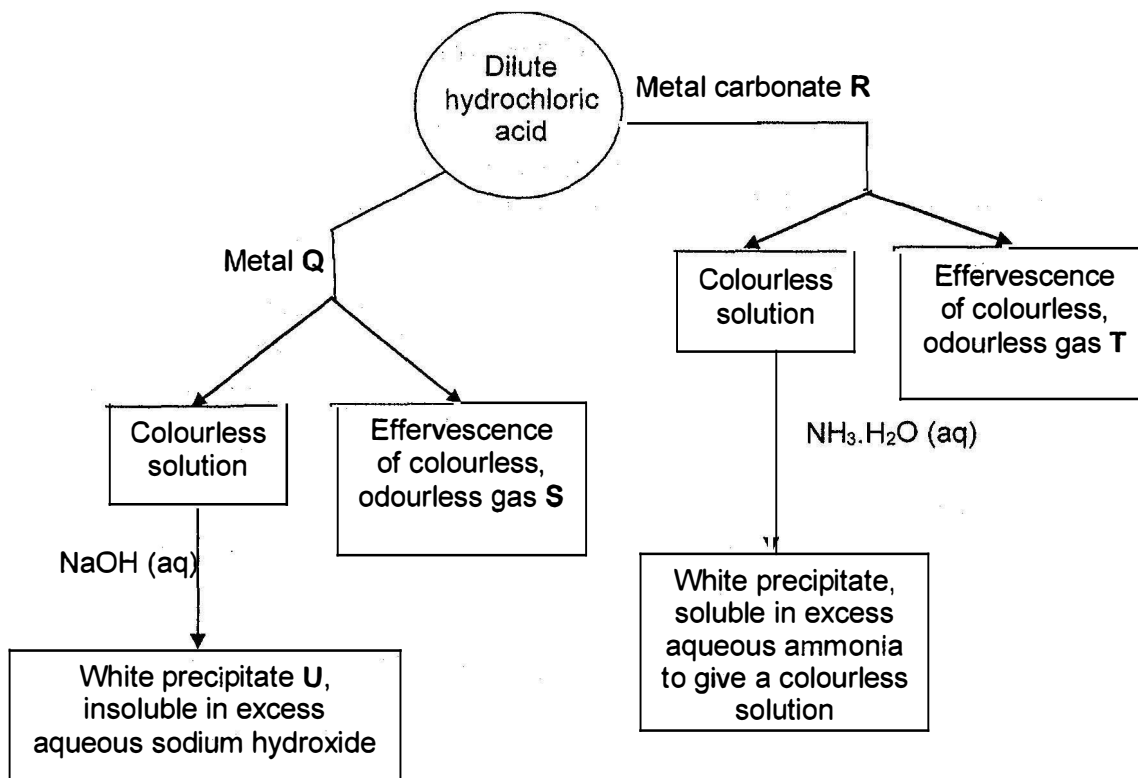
Dilute hydrochloric acid

Metal carbonate **R**

Metal **Q**

Colourless solution

Effervescence of colourless, odourless gas **T**

Colourless solution

Effervescence of colourless, odourless gas **S**

$NH_3.H_2O$ (aq)

NaOH (aq)

White precipitate, soluble in excess aqueous ammonia to give a colourless solution

White precipitate **U**, insoluble in excess aqueous sodium hydroxide